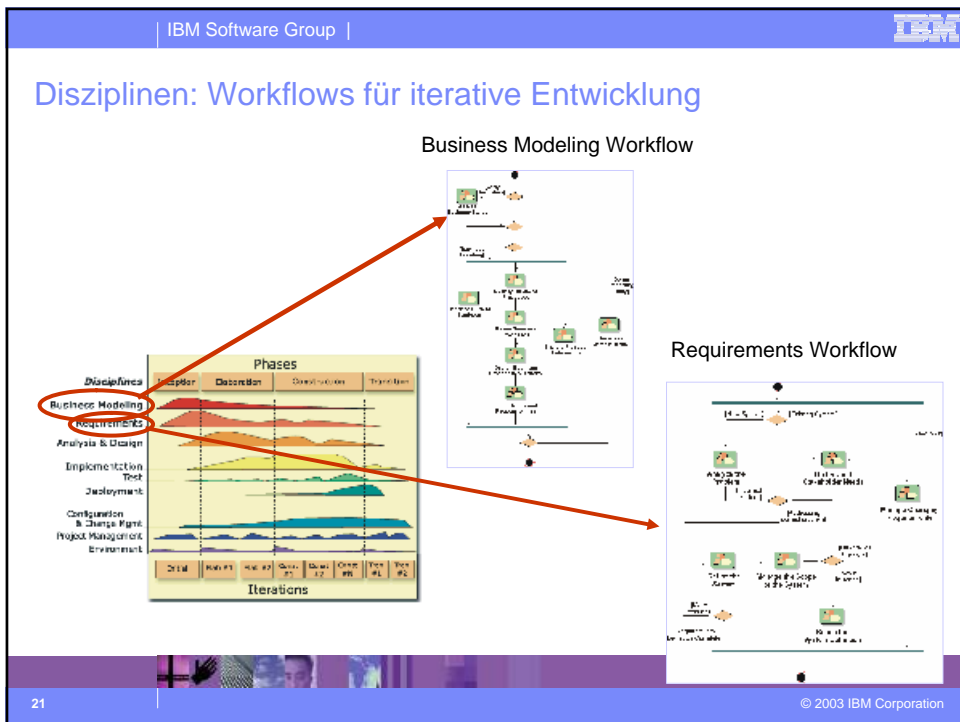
IBM Software Group |

IBM

Disziplinen: Workflows für iterative Entwicklung

Business Modeling Workflow

Requirements Workflow

Phases

Disciplines

Inception

Elaboration

Construction

Transition

Business Modeling

Requirements

Analysis & Design

Implementation

Test

Deployment

Configuration & Change Mgmt

Project Management

Environment

Initial

Elab #1

Elab #2

Const #1

Const #2

Const #N

Tran #1

Tran #2

Iterations

21

© 2003 IBM Corporation